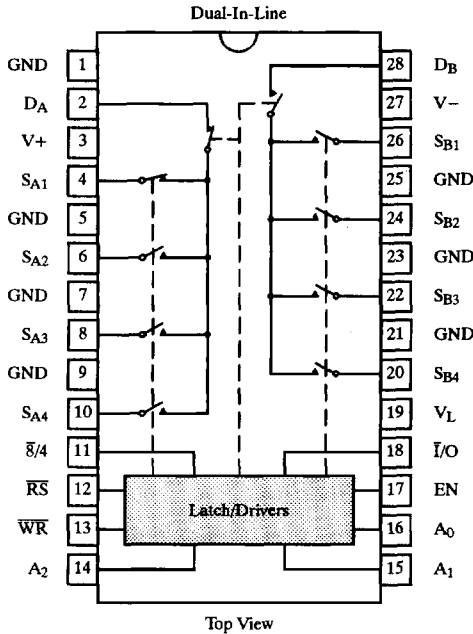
Dual-In-Line

GND 1
$D_A$ 2
V+ 3
$S_{A1}$ 4
GND 5
$S_{A2}$ 6
GND 7
$S_{A3}$ 8
GND 9
$S_{A4}$ 10
$\overline{8}/4$ 11
$\overline{RS}$ 12
$\overline{WR}$ 13
$A_2$ 14

28 $D_B$
27 V−
26 $S_{B1}$
25 GND
24 $S_{B2}$
23 GND
22 $S_{B3}$
21 GND
20 $S_{B4}$
19 $V_L$
18 $\overline{I}/O$
17 EN
16 $A_0$
15 $A_1$

Latch/Drivers

Top View